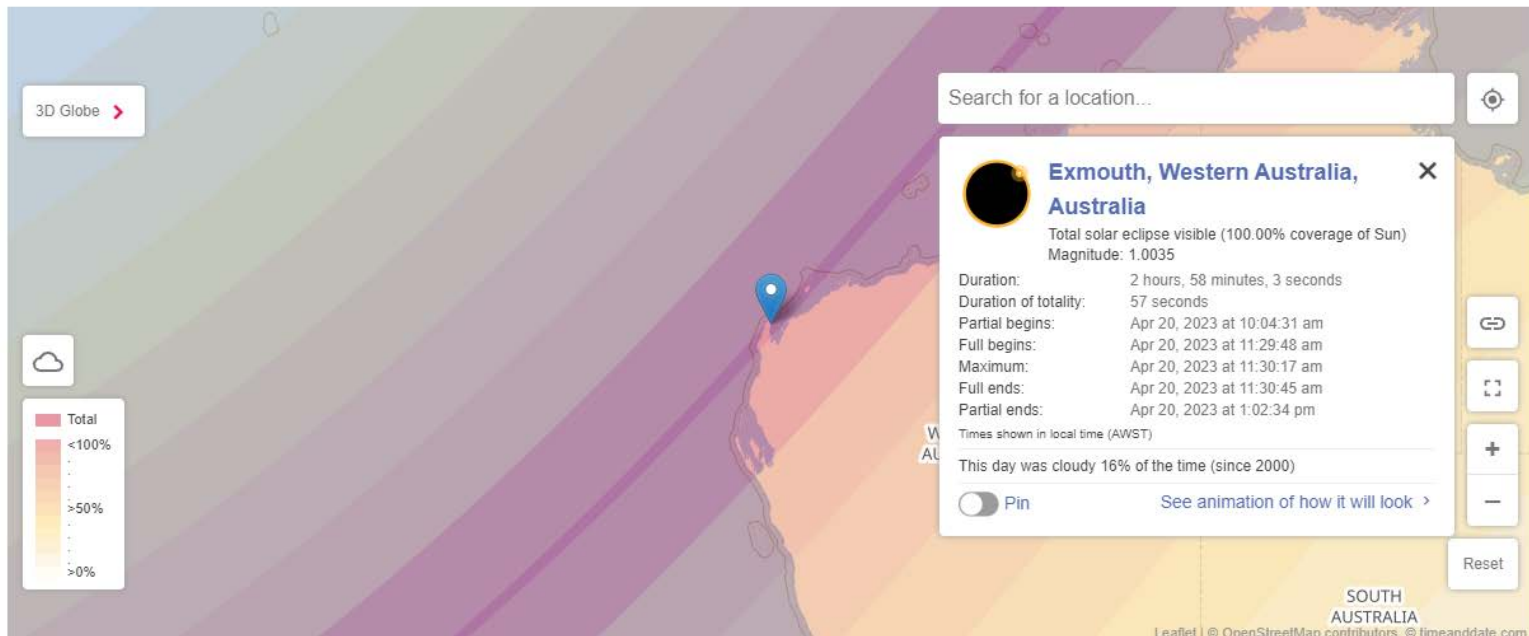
3D Globe ›

Search for a location...

Exmouth, Western Australia, Australia ✕

Total solar eclipse visible (100.00% coverage of Sun)
Magnitude: 1.0035

| | |
|---|---|
| Duration: | 2 hours, 58 minutes, 3 seconds |
| Duration of totality: | 57 seconds |
| Partial begins: | Apr 20, 2023 at 10:04:31 am |
| Full begins: | Apr 20, 2023 at 11:29:48 am |
| Maximum: | Apr 20, 2023 at 11:30:17 am |
| Full ends: | Apr 20, 2023 at 11:30:45 am |
| Partial ends: | Apr 20, 2023 at 1:02:34 pm |

Times shown in local time (AWST)

This day was cloudy 16% of the time (since 2000)

Pin

See animation of how it will look ›

Total
<100%
>50%
>0%

W
AU

+
−
Reset

SOUTH
AUSTRALIA

Leaflet | © OpenStreetMap contributors, © timeanddate.com